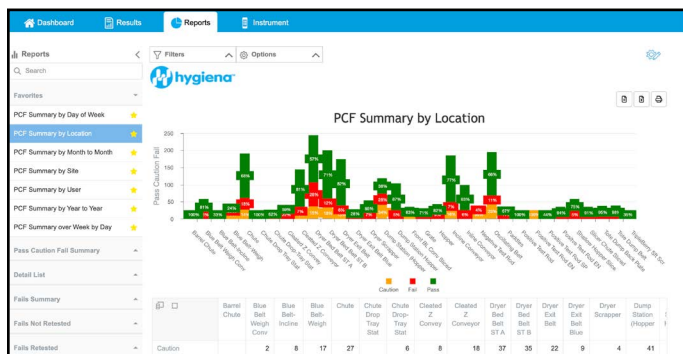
Dashboard Results Reports Instrument

Reports
Search
Favorites
PCF Summary by Day of Week
PCF Summary by Location
PCF Summary by Month to Month
PCF Summary by Site
PCF Summary by User
PCF Summary by Year to Year
PCF Summary over Week by Day
Pass Caution Fail Summary
Detail List
Fails Summary
Fails Not Retested
Fails Retested

Filters
Options

hygiena

PCF Summary by Location

Pass Caution Fail

250
200
150
100
50
0

Caution Fail Pass

| | Barrel Chute | Blue Belt Weigh Conv | Blue Belt Incline | Blue Belt Weigh | Chute | Chute Drop Tray Stat | Chute Drop Tray Stat | Cleated Z Convey | Cleated Z Conveyor | Dryer Bed Belt ST A | Dryer Bed Belt ST B | Dryer Exit Belt Blue | Dryer Scrapper | Dump Station (Hopper |
|---|---|---|---|---|---|---|---|---|---|---|---|---|---|---|
| Caution | | 2 | 8 | 17 | 27 | | 6 | 8 | 18 | 37 | 35 | 22 | 9 | 4 | 41 |